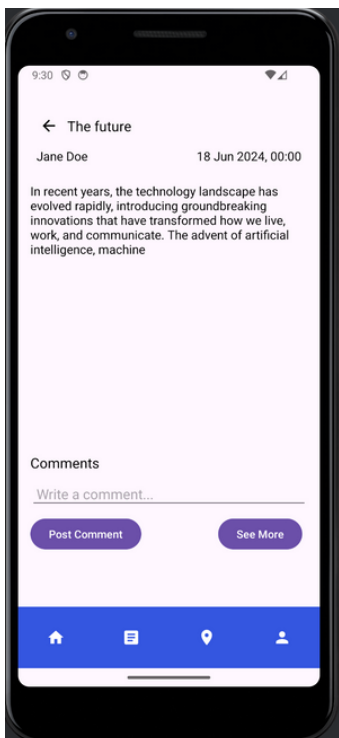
9:30

← The future

Jane Doe

18 Jun 2024, 00:00

In recent years, the technology landscape has evolved rapidly, introducing groundbreaking innovations that have transformed how we live, work, and communicate. The advent of artificial intelligence, machine

Comments

Write a comment...

Post Comment

See More